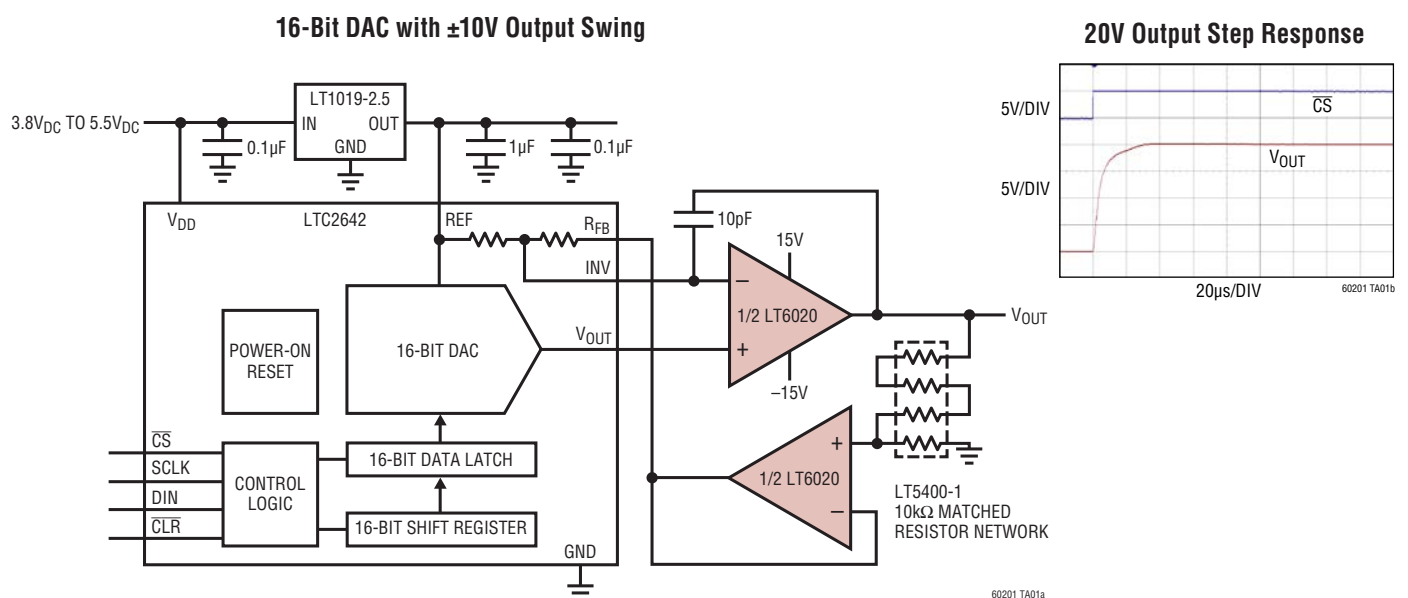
16-Bit DAC with ±10V Output Swing

$3.8V_{DC}$ TO $5.5V_{DC}$

LT1019-2.5

IN

OUT

GND

0.1µF

1µF

0.1µF

$V_{DD}$

LTC2642

REF

$R_{FB}$

10pF

15V

INV

–

1/2 LT6020

+

–15V

$V_{OUT}$

$V_{OUT}$

POWER-ON RESET

16-BIT DAC

$\overline{CS}$

SCLK

DIN

$\overline{CLR}$

CONTROL LOGIC

16-BIT DATA LATCH

16-BIT SHIFT REGISTER

GND

+

1/2 LT6020

–

LT5400-1
10kΩ MATCHED
RESISTOR NETWORK

60201 TA01a

20V Output Step Response

5V/DIV

$\overline{CS}$

$V_{OUT}$

5V/DIV

20µs/DIV

60201 TA01b